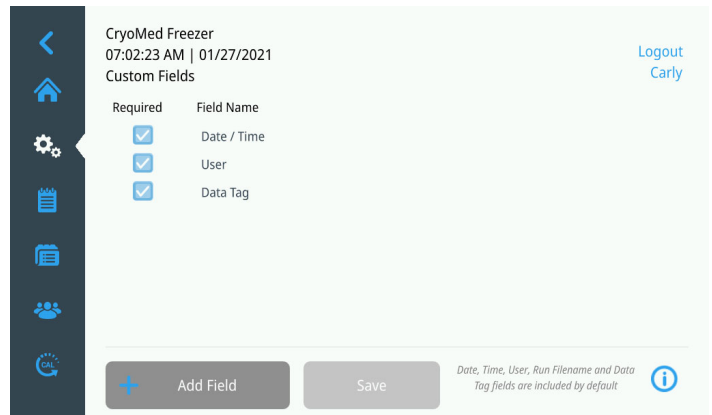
CryoMed Freezer
07:02:23 AM | 01/27/2021
Custom Fields

Logout
Carly

| Required | Field Name |
|---|---|
| ☑ | Date / Time |
| ☑ | User |
| ☑ | Data Tag |

CAL

+ Add Field

Save

Date, Time, User, Run Filename and Data Tag fields are included by default